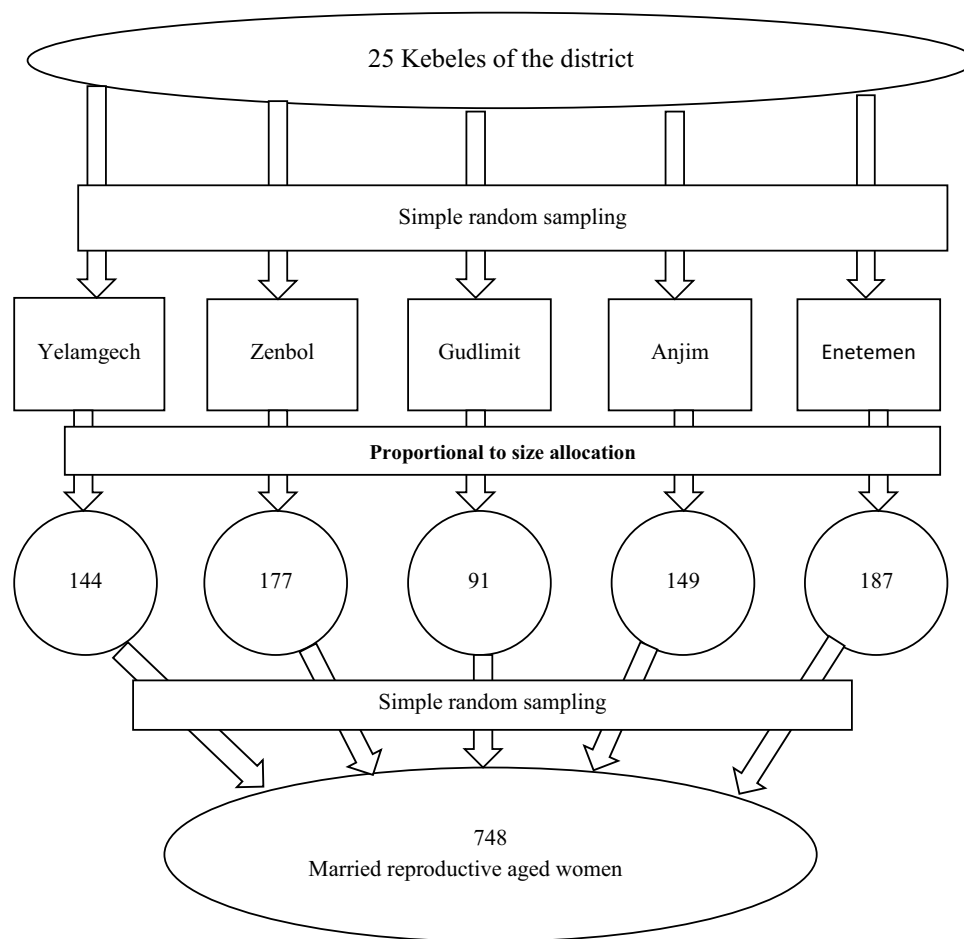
25 Kebeles of the district

Simple random sampling

Yelamgech

Zenbol

Gudlimit

Anjim

Enetemen

Proportional to size allocation

144

177

91

149

187

Simple random sampling

748
Married reproductive aged women